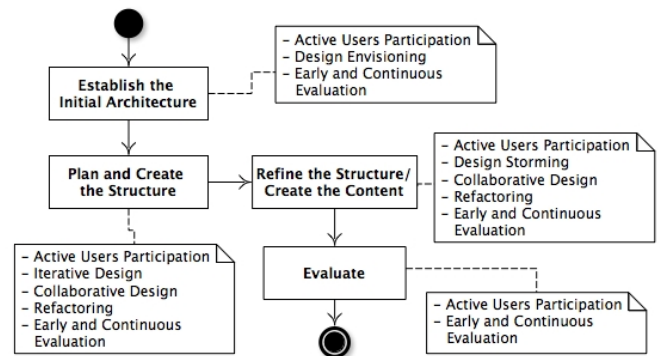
Establish the Initial Architecture

- Active Users Participation
- Design Envisioning
- Early and Continuous Evaluation

Plan and Create the Structure

Refine the Structure/ Create the Content

- Active Users Participation
- Design Storming
- Collaborative Design
- Refactoring
- Early and Continuous Evaluation

- Active Users Participation
- Iterative Design
- Collaborative Design
- Refactoring
- Early and Continuous Evaluation

Evaluate

- Active Users Participation
- Early and Continuous Evaluation